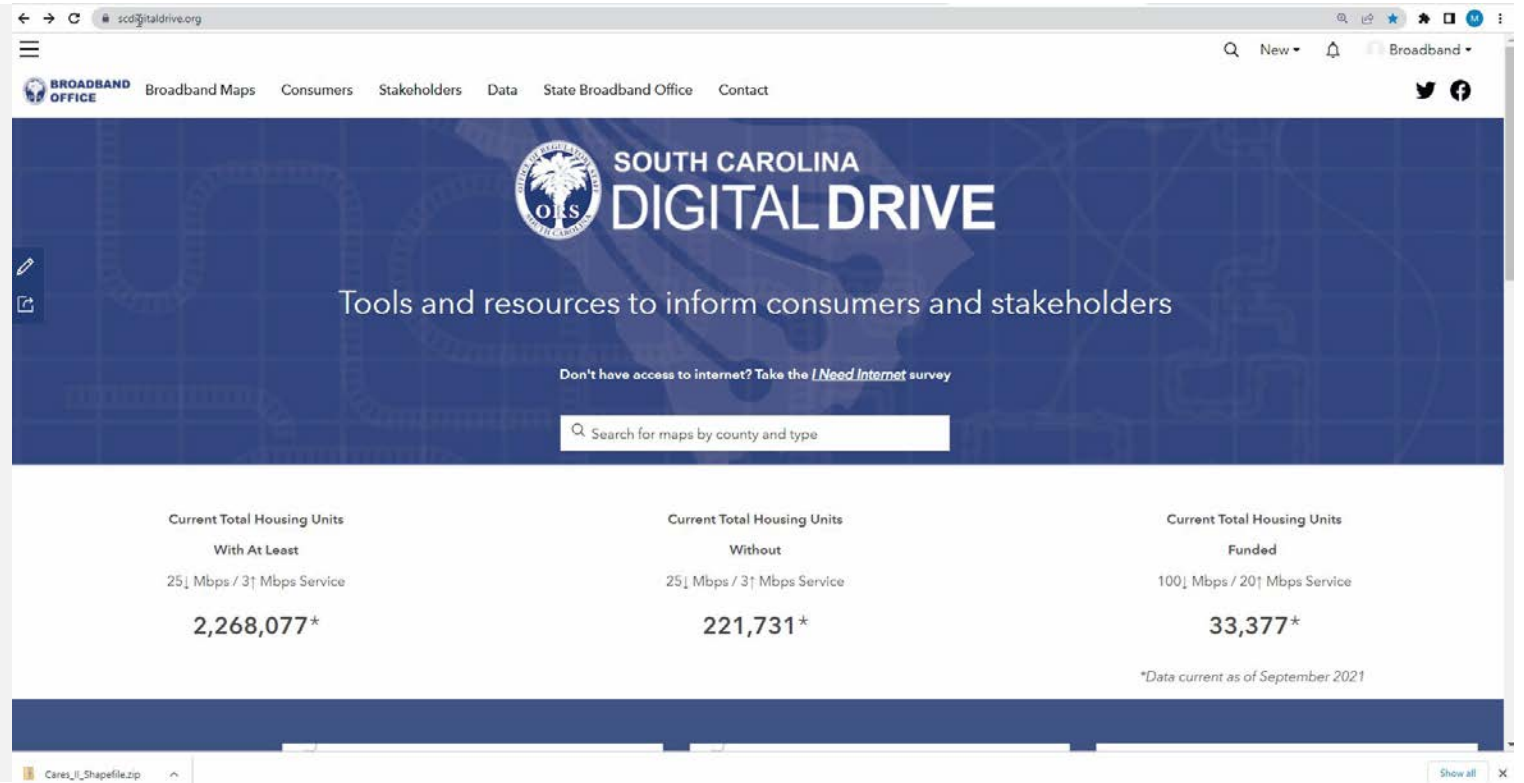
scdigitaldrive.org

New ▾ Broadband ▾

BROADBAND OFFICE Broadband Maps Consumers Stakeholders Data State Broadband Office Contact

OFFICE OF REGULATORY STAFF ORS SOUTH CAROLINA

SOUTH CAROLINA DIGITAL DRIVE

Tools and resources to inform consumers and stakeholders

Don't have access to internet? Take the I Need Internet survey

Search for maps by county and type

Current Total Housing Units
With At Least
25↓ Mbps / 3↑ Mbps Service
2,268,077*

Current Total Housing Units
Without
25↓ Mbps / 3↑ Mbps Service
221,731*

Current Total Housing Units
Funded
100↓ Mbps / 20↑ Mbps Service
33,377*

*Data current as of September 2021

Cares_II_Shapefile.zip

Show all